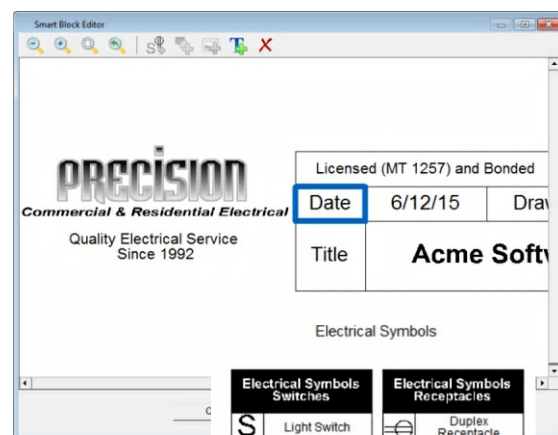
Smart Block Editor

PRECISION
Commercial & Residential Electrical
Quality Electrical Service
Since 1992

| Licensed (MT 1257) and Bonded | | |
|---|---|---|
| Date | 6/12/15 | Drav |
| Title | Acme Softv | |

Electrical Symbols

| Electrical Symbols Switches | |
|---|---|
| S | Light Switch |

| Electrical Symbols Receptacles | |
|---|---|
| | Duplex Receptacle |